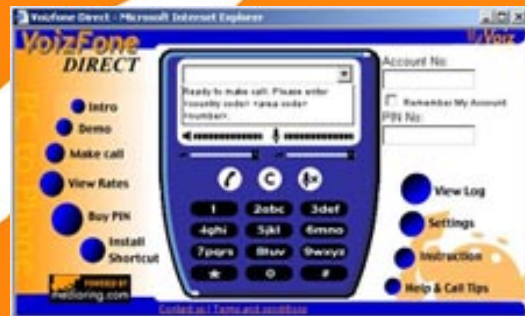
Voizfone Direct - Microsoft Internet Explorer

VoizFone DIRECT

VoizFone

Intro

Demo

Make call

View Rates

Buy PIN

Install Shortcut

POWERED BY mediaring.com

Ready to make call. Please enter (country code) (area code) (number).

1 2abc 3def
4ghi 5jkl 6mno
7pqrs 8tuv 9wxyz
* 0 #

Account No:

Remember My Account

PIN No:

View Log

Settings

Instruction

Help & Call Tips

Contact us | Terms and conditions